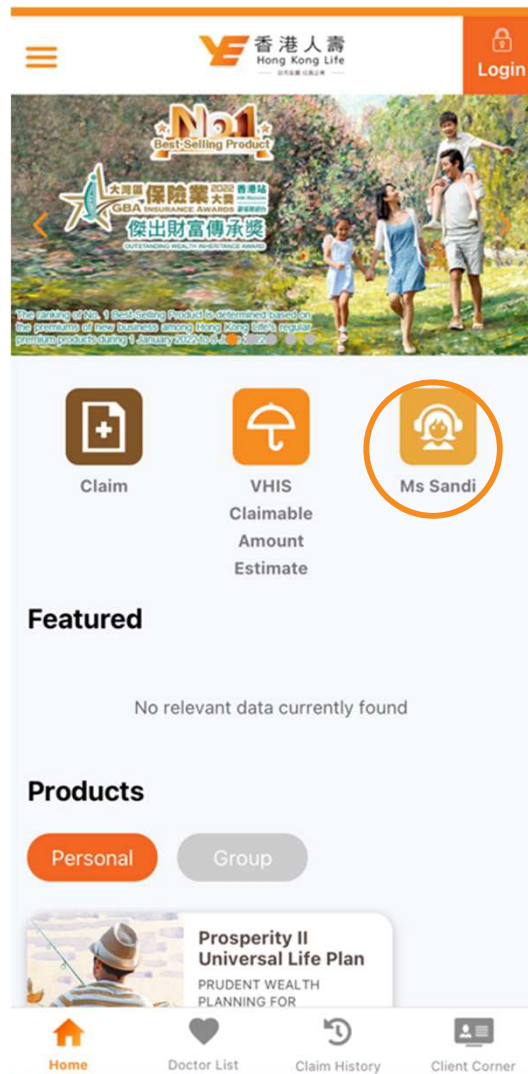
香港人壽 Hong Kong Life

Login

No.1 Best-Selling Product

大灣區保險業大獎 2022 香港站 GBA INSURANCE AWARDS 傑出財富傳承獎 OUTSTANDING WEALTH INHERITANCE AWARD

The ranking of No. 1 Best-Selling Product is determined based on the premiums of new business among Hong Kong Life's regular premium products during 1 January 2022 to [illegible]

Claim

VHIS Claimable Amount Estimate

Ms Sandi

Featured

No relevant data currently found

Products

Personal

Group

Prosperity II Universal Life Plan

PRUDENT WEALTH PLANNING FOR

Home

Doctor List

Claim History

Client Corner